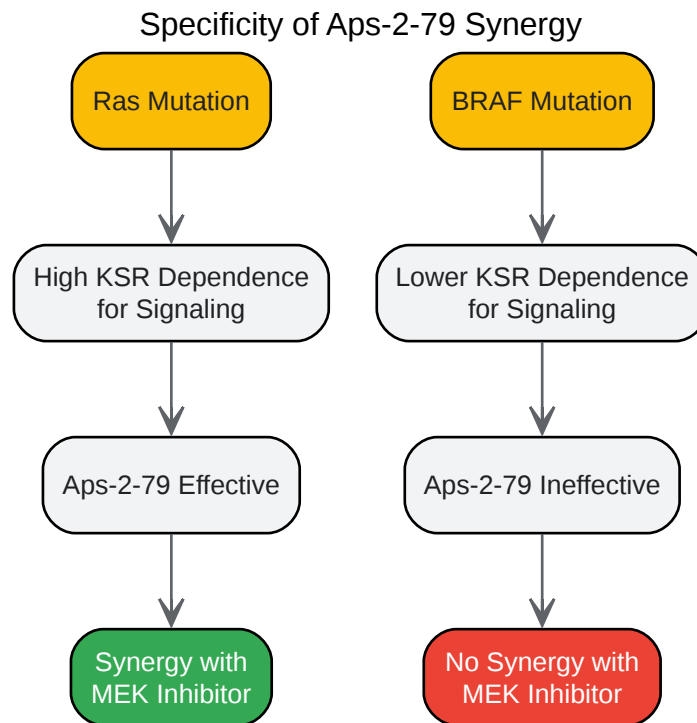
Specificity of Aps-2-79 Synergy

Ras Mutation

High KSR Dependence for Signaling

Aps-2-79 Effective

Synergy with MEK Inhibitor

BRAF Mutation

Lower KSR Dependence for Signaling

Aps-2-79 Ineffective

No Synergy with MEK Inhibitor